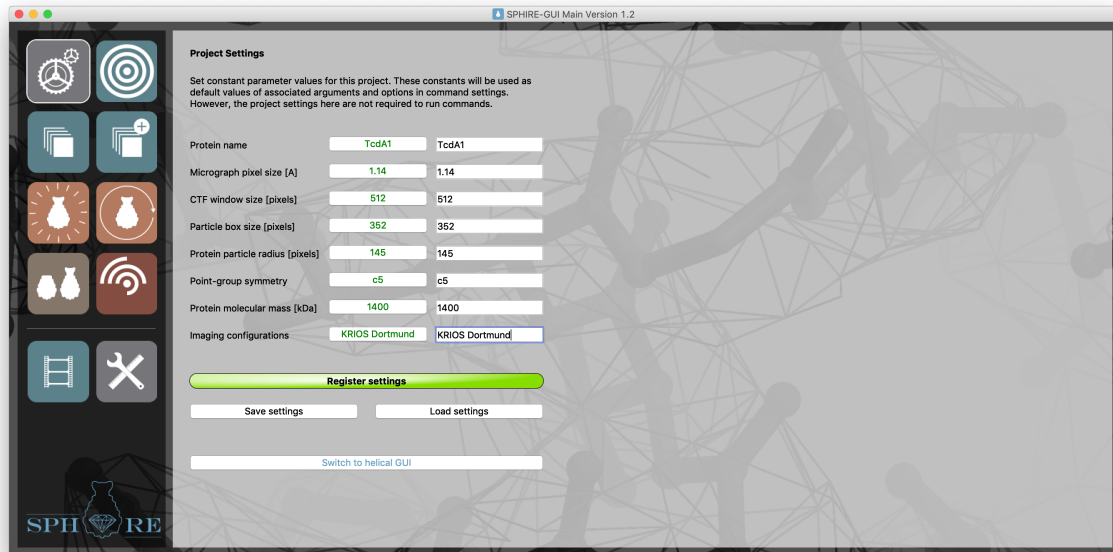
SPHIRE-GUI Main Version 1.2

Project Settings

Set constant parameter values for this project. These constants will be used as default values of associated arguments and options in command settings. However, the project settings here are not required to run commands.

| | | |
|---|---|---|
| Protein name | TcdA1 | TcdA1 |
| Micrograph pixel size [A] | 1.14 | 1.14 |
| CTF window size [pixels] | 512 | 512 |
| Particle box size [pixels] | 352 | 352 |
| Protein particle radius [pixels] | 145 | 145 |
| Point-group symmetry | c5 | c5 |
| Protein molecular mass [kDa] | 1400 | 1400 |
| Imaging configurations | KRIOS Dortmund | KRIOS Dortmund |

Register settings

Save settings

Load settings

Switch to helical GUI

SPH RE